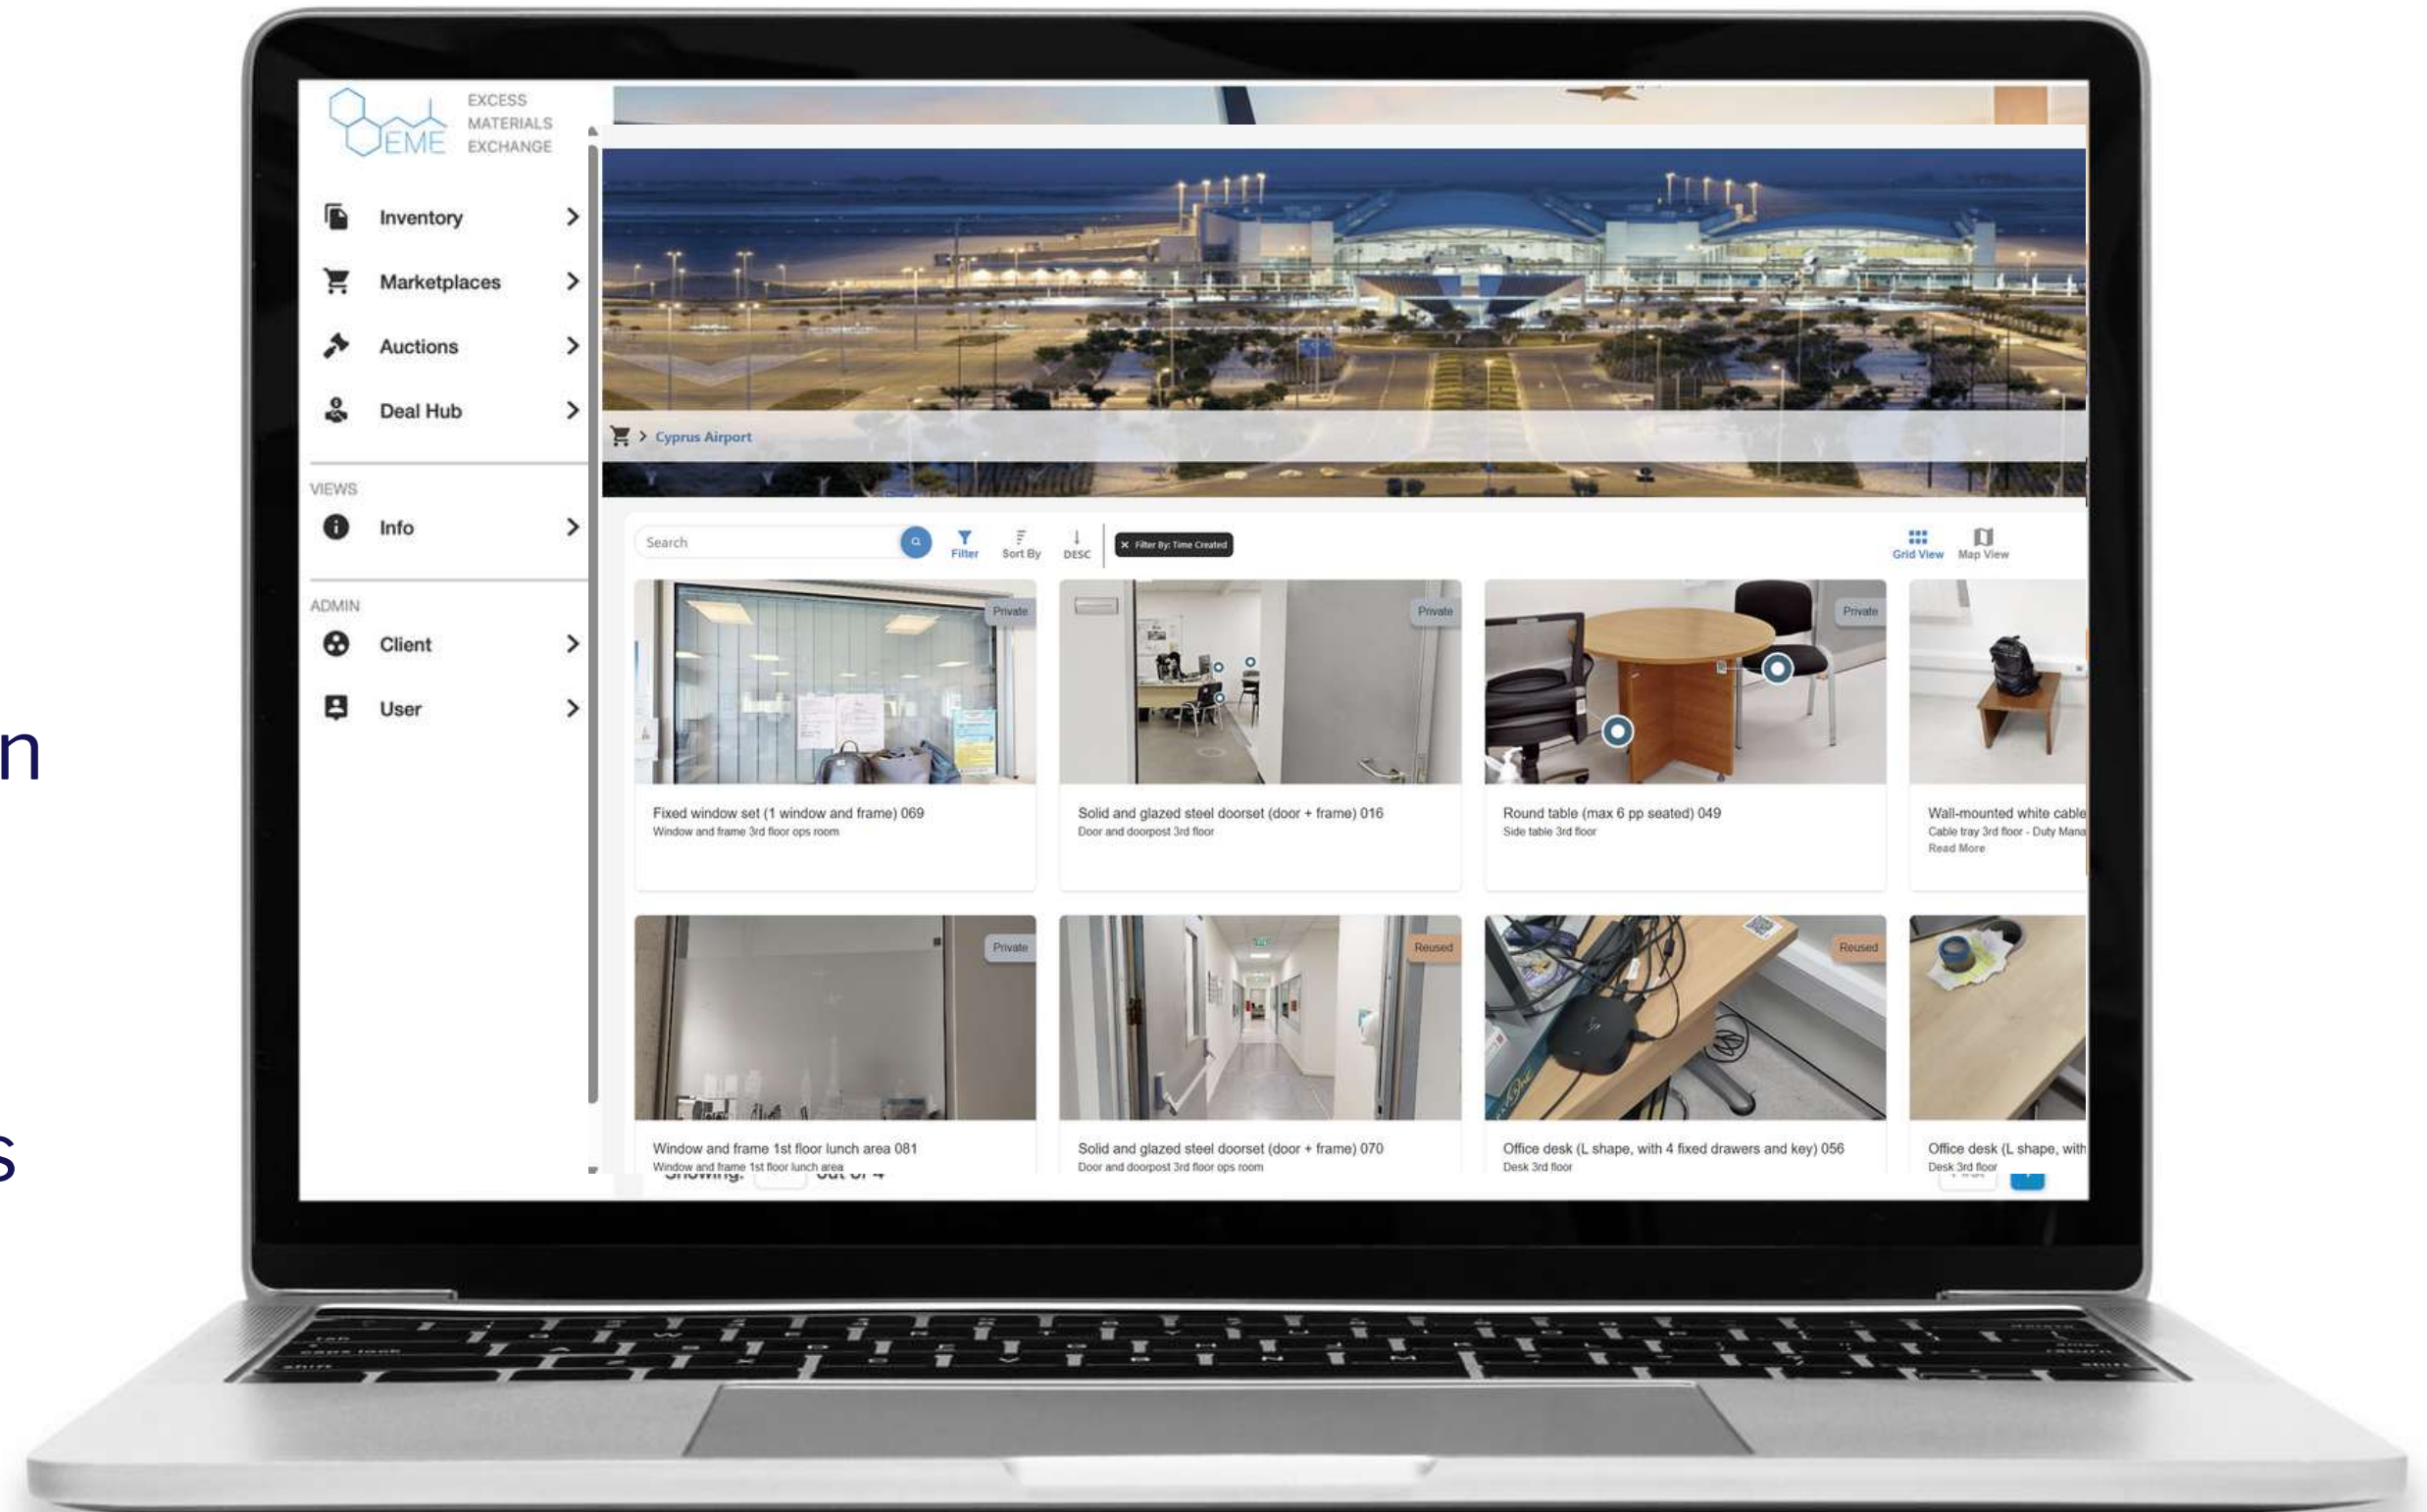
n

s

EME EXCESS MATERIALS EXCHANGE

Inventory
Marketplaces
Auctions
Deal Hub

VIEWS
Info

ADMIN
Client
User

Cyprus Airport

Search
Filter
Sort By
DESC
Filter By: Time Created
Grid View
Map View

Private
Fixed window set (1 window and frame) 069
Window and frame 3rd floor ops room

Private
Solid and glazed steel doorset (door + frame) 016
Door and doorpost 3rd floor

Private
Round table (max 6 pp seated) 049
Side table 3rd floor

Wall-mounted white cable
Cable tray 3rd floor - Duty Mana
Read More

Private
Window and frame 1st floor lunch area 081
Window and frame 1st floor lunch area

Reused
Solid and glazed steel doorset (door + frame) 070
Door and doorpost 3rd floor ops room

Reused
Office desk (L shape, with 4 fixed drawers and key) 056
Desk 3rd floor

Office desk (L shape, with
Desk 3rd floor

Showing: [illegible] out of 4